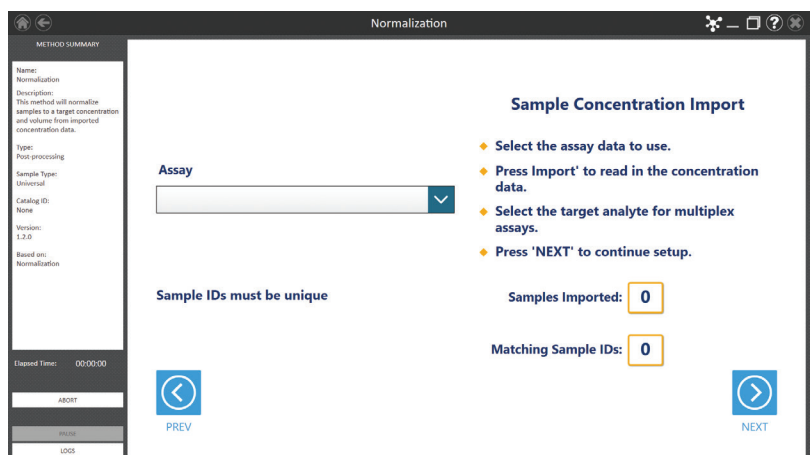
Normalization

METHOD SUMMARY

Name:
Normalization

Description:
This method will normalize samples to a target concentration and volume from imported concentration data.

Type:
Post-processing

Sample Type:
Universal

Catalog ID:
None

Version:
1.2.0

Based on:
Normalization

Elapsed Time: 00:00:00

ABORT

PAUSE

LOGS

Sample Concentration Import

Select the assay data to use.

Press Import' to read in the concentration data.

Select the target analyte for multiplex assays.

Press 'NEXT' to continue setup.

Assay

Sample IDs must be unique

Samples Imported: 0

Matching Sample IDs: 0

PREV

NEXT